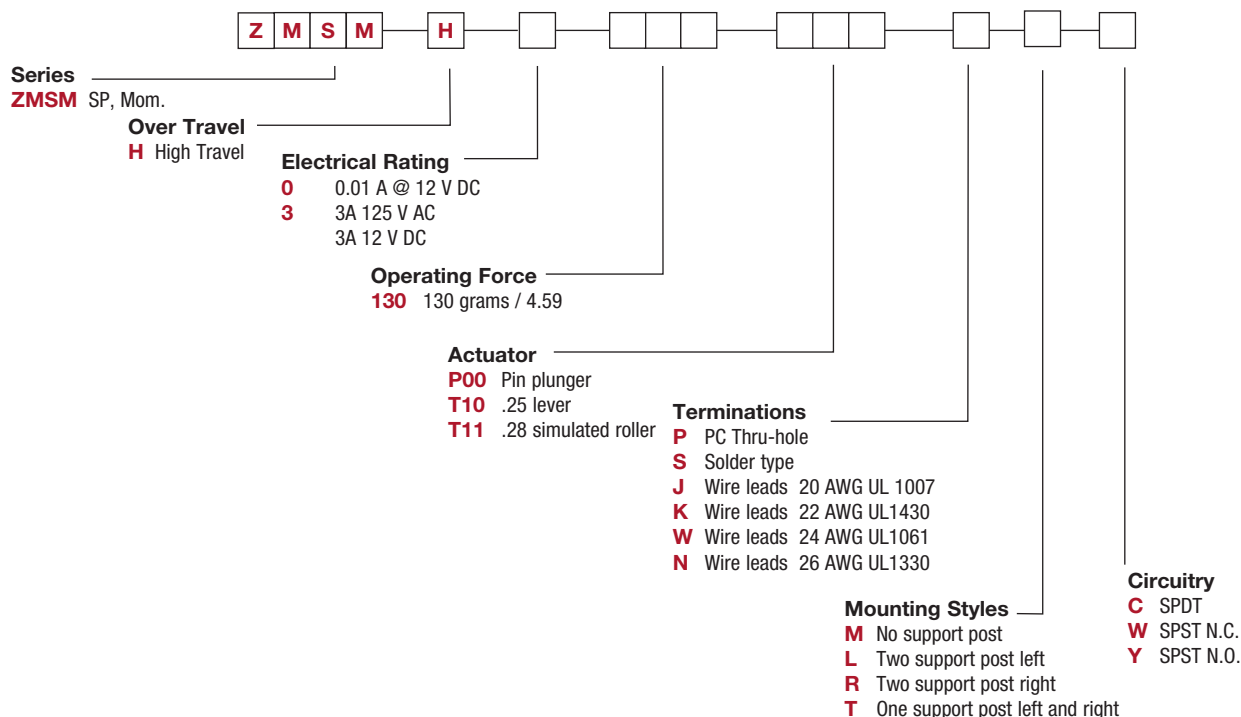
Z M S M — H

Series
ZMSM SP, Mom.

Over Travel
H High Travel

Electrical Rating
0 0.01 A @ 12 V DC
3 3A 125 V AC
3A 12 V DC

Operating Force
130 130 grams / 4.59

Actuator
P00 Pin plunger
T10 .25 lever
T11 .28 simulated roller

Terminations
P PC Thru-hole
S Solder type
J Wire leads 20 AWG UL 1007
K Wire leads 22 AWG UL1430
W Wire leads 24 AWG UL1061
N Wire leads 26 AWG UL1330

Mounting Styles
M No support post
L Two support post left
R Two support post right
T One support post left and right

Circuitry
C SPDT
W SPST N.C.
Y SPST N.O.